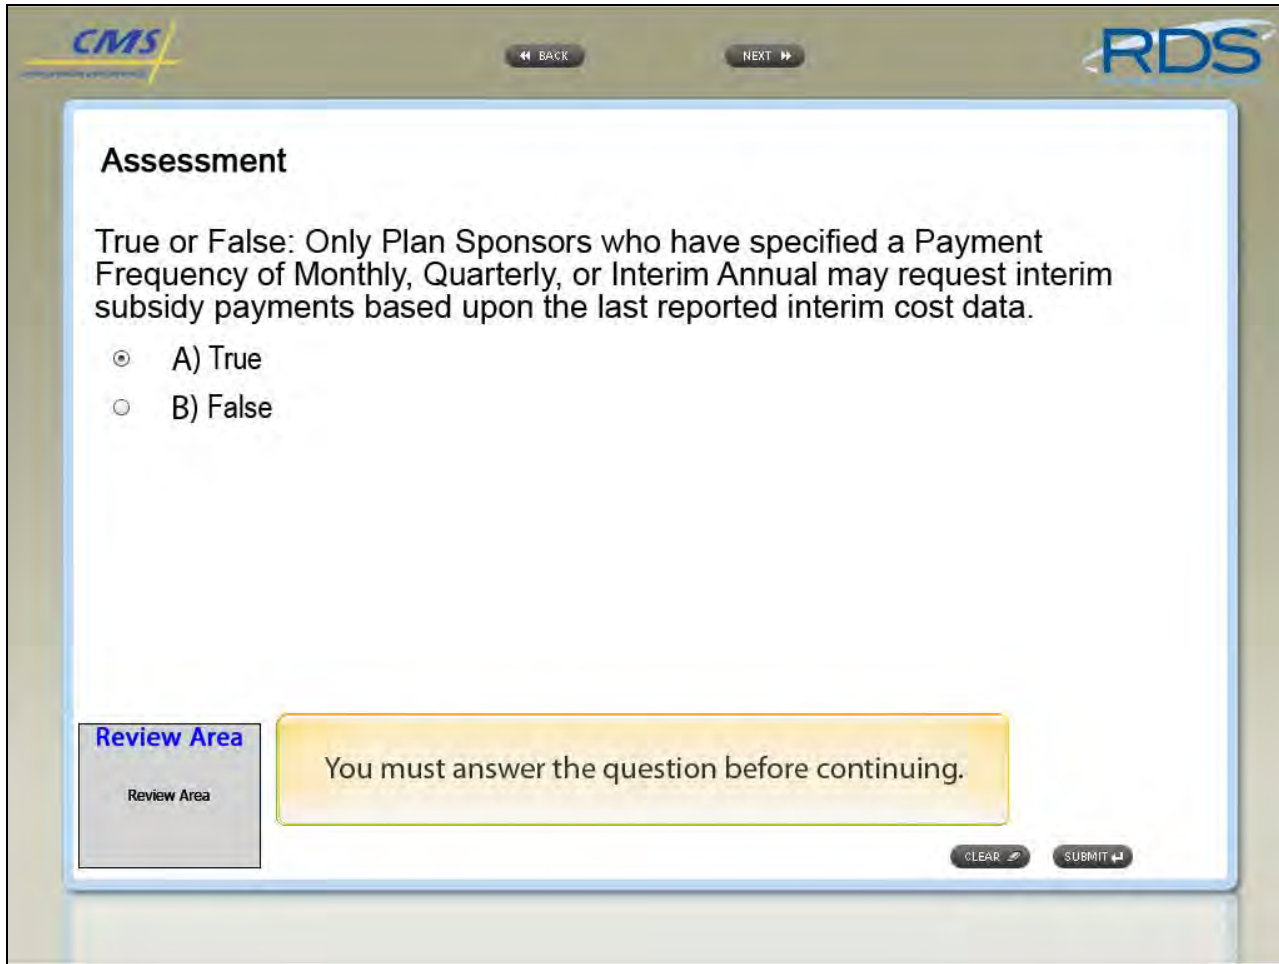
CMS

BACK

NEXT

RDS

Assessment

True or False: Only Plan Sponsors who have specified a Payment Frequency of Monthly, Quarterly, or Interim Annual may request interim subsidy payments based upon the last reported interim cost data.

A) True

B) False

Review Area

Review Area

You must answer the question before continuing.

CLEAR

SUBMIT